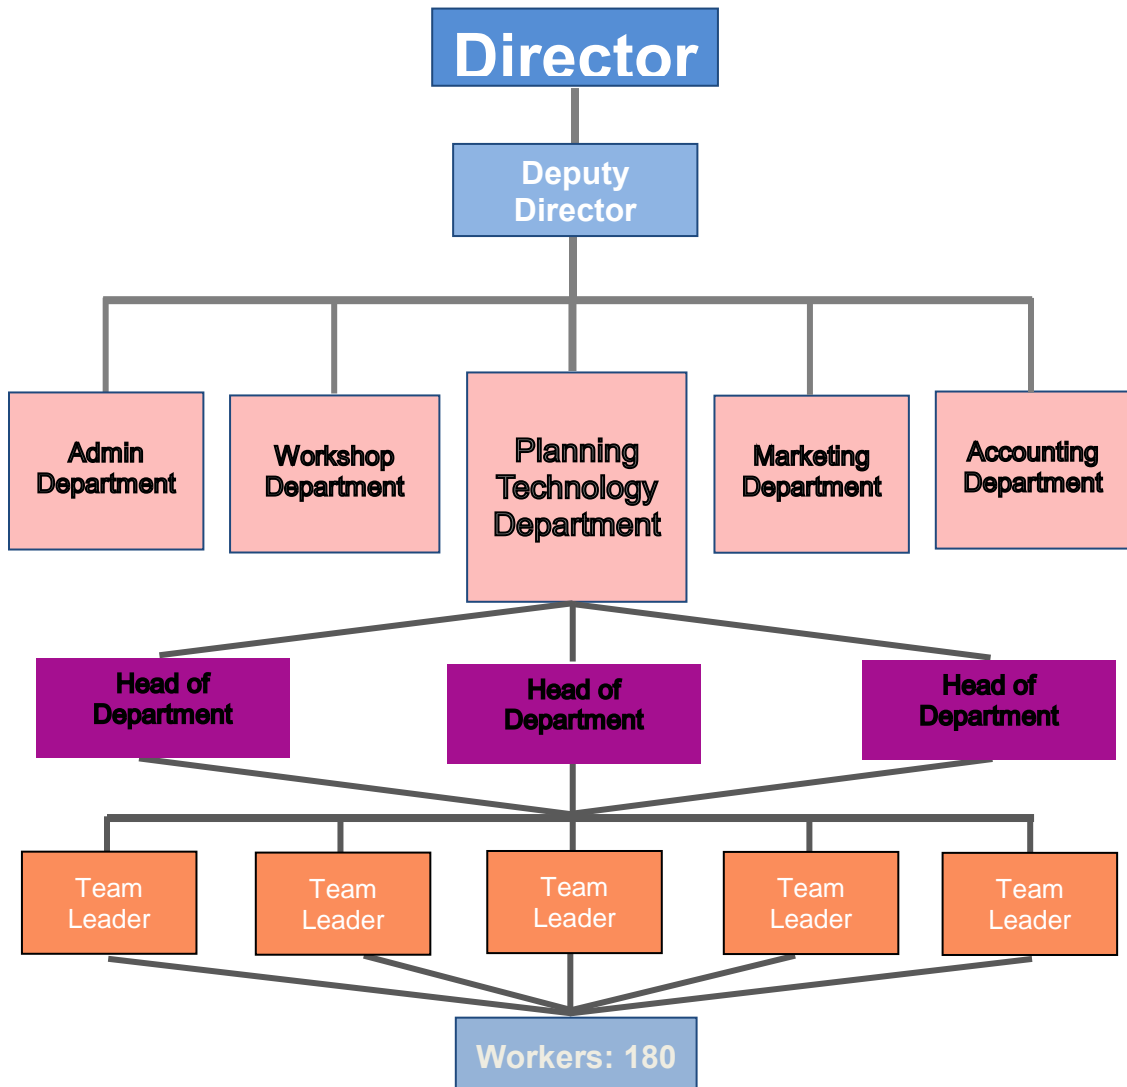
Director

Deputy Director

Admin Department

Workshop Department

Planning Technology Department

Marketing Department

Accounting Department

Head of Department

Head of Department

Head of Department

Team Leader

Team Leader

Team Leader

Team Leader

Team Leader

Workers: 180